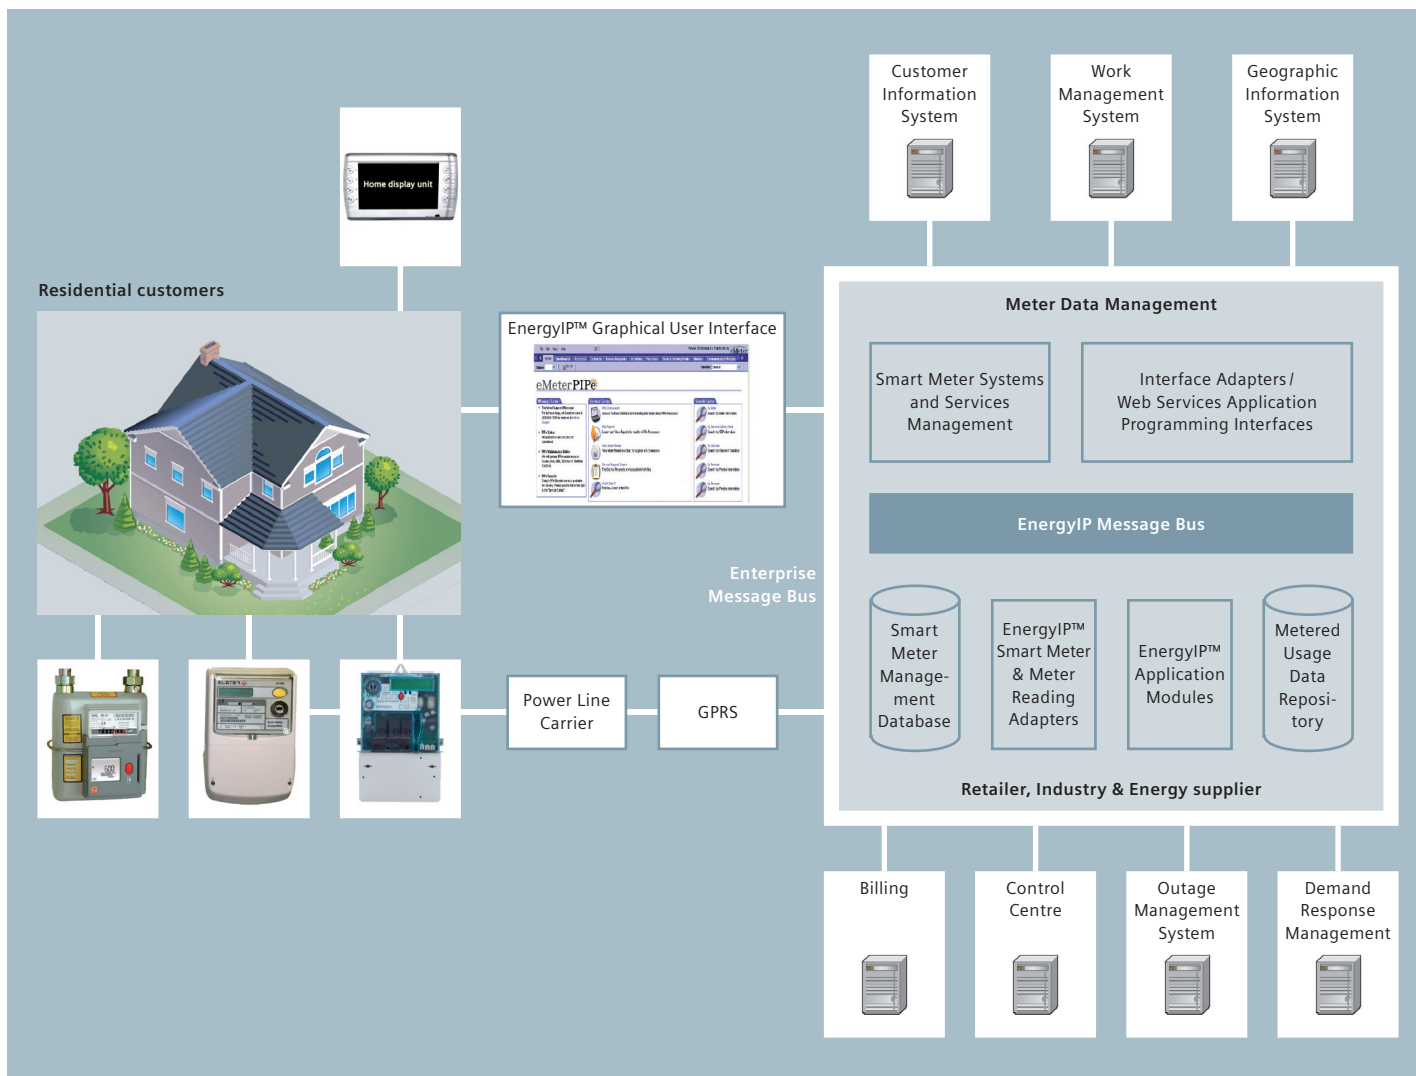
Customer Information System

Work Management System

Geographic Information System

Home display unit

Residential customers

EnergyIP™ Graphical User Interface

eMeterPIPe

Meter Data Management

Smart Meter Systems and Services Management

Interface Adapters / Web Services Application Programming Interfaces

EnergyIP Message Bus

Enterprise Message Bus

Smart Meter Management Database

EnergyIP™ Smart Meter & Meter Reading Adapters

EnergyIP™ Application Modules

Metered Usage Data Repository

Power Line Carrier

GPRS

Retailer, Industry & Energy supplier

Billing

Control Centre

Outage Management System

Demand Response Management